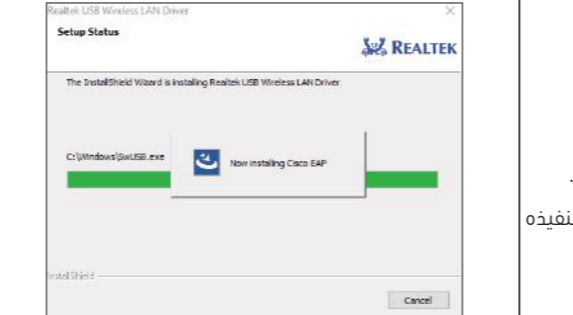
Realtek USB Wireless LAN Driver

Setup Status

REALTEK

The InstallShield Wizard is installing Realtek USB Wireless LAN Driver

C:\Windows\SwUSB.exe

Now installing Cisco EAP

InstallShield

Cancel

.

نفيذه